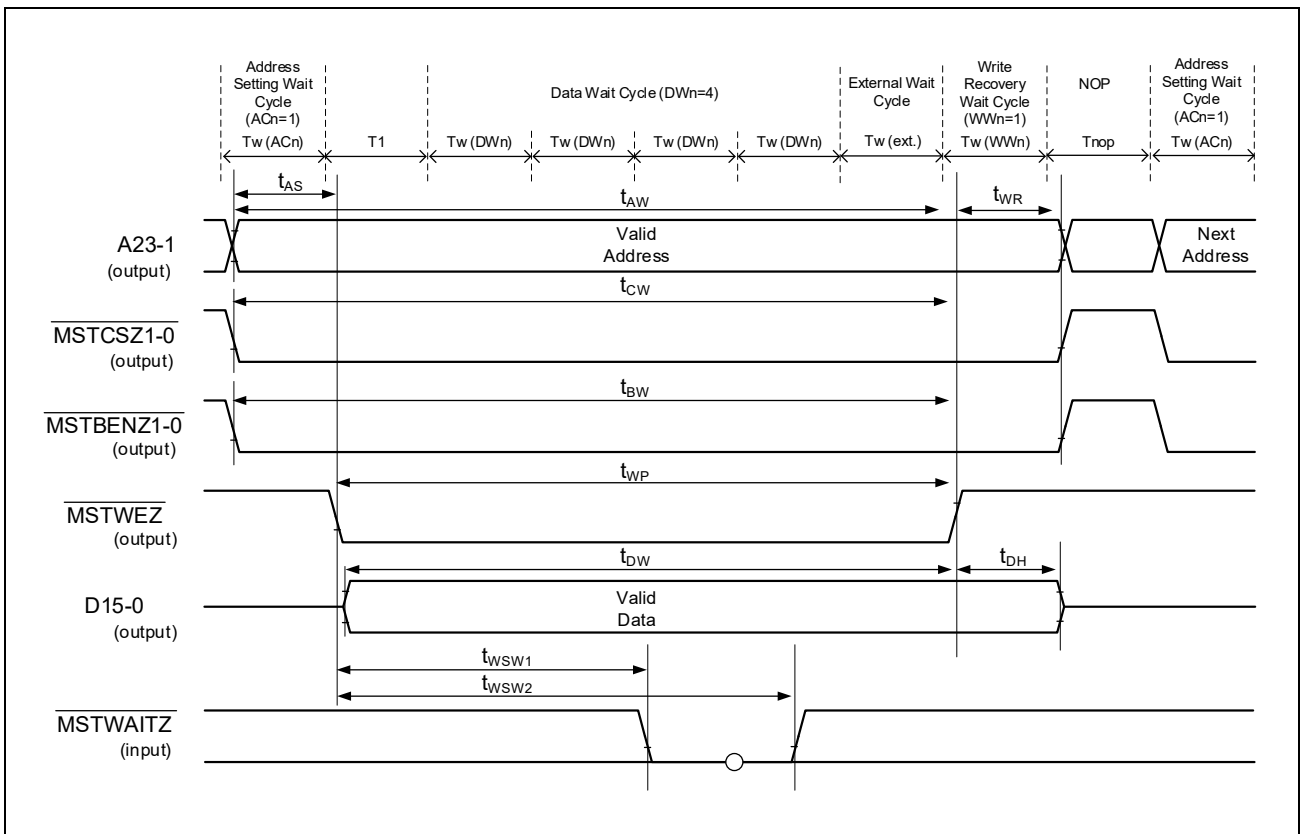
Address Setting Wait Cycle (ACn=1)

Data Wait Cycle (DWn=4)

External Wait Cycle

Write Recovery Wait Cycle (WWn=1)

NOP

Address Setting Wait Cycle (ACn=1)

Tw (ACn)

T1

Tw (DWn)

Tw (DWn)

Tw (DWn)

Tw (DWn)

Tw (ext.)

Tw (WWn)

Tnop

Tw (ACn)

$t_{AS}$

$t_{AW}$

$t_{WR}$

A23-1
(output)

Valid Address

Next Address

$t_{CW}$

$\overline{MSTCSZ1\text{-}0}$
(output)

$t_{BW}$

$\overline{MSTBENZ1\text{-}0}$
(output)

$t_{WP}$

$\overline{MSTWEZ}$
(output)

$t_{DW}$

$t_{DH}$

D15-0
(output)

Valid Data

$t_{WSW1}$

$t_{WSW2}$

$\overline{MSTWAITZ}$
(input)